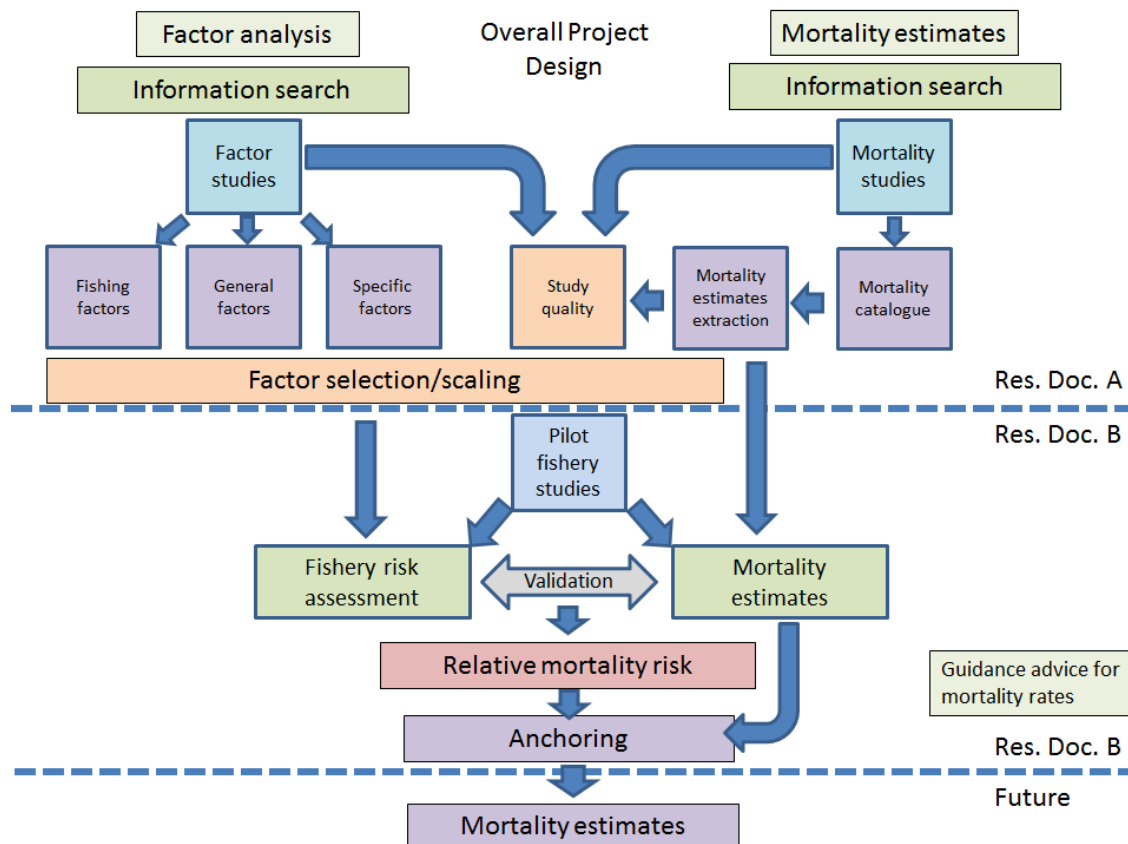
Factor analysis

Overall Project Design

Mortality estimates

Information search

Information search

Factor studies

Mortality studies

Fishing factors

General factors

Specific factors

Study quality

Mortality estimates extraction

Mortality catalogue

Factor selection/scaling

Res. Doc. A

Res. Doc. B

Pilot fishery studies

Fishery risk assessment

Validation

Mortality estimates

Relative mortality risk

Guidance advice for mortality rates

Anchoring

Res. Doc. B

Future

Mortality estimates